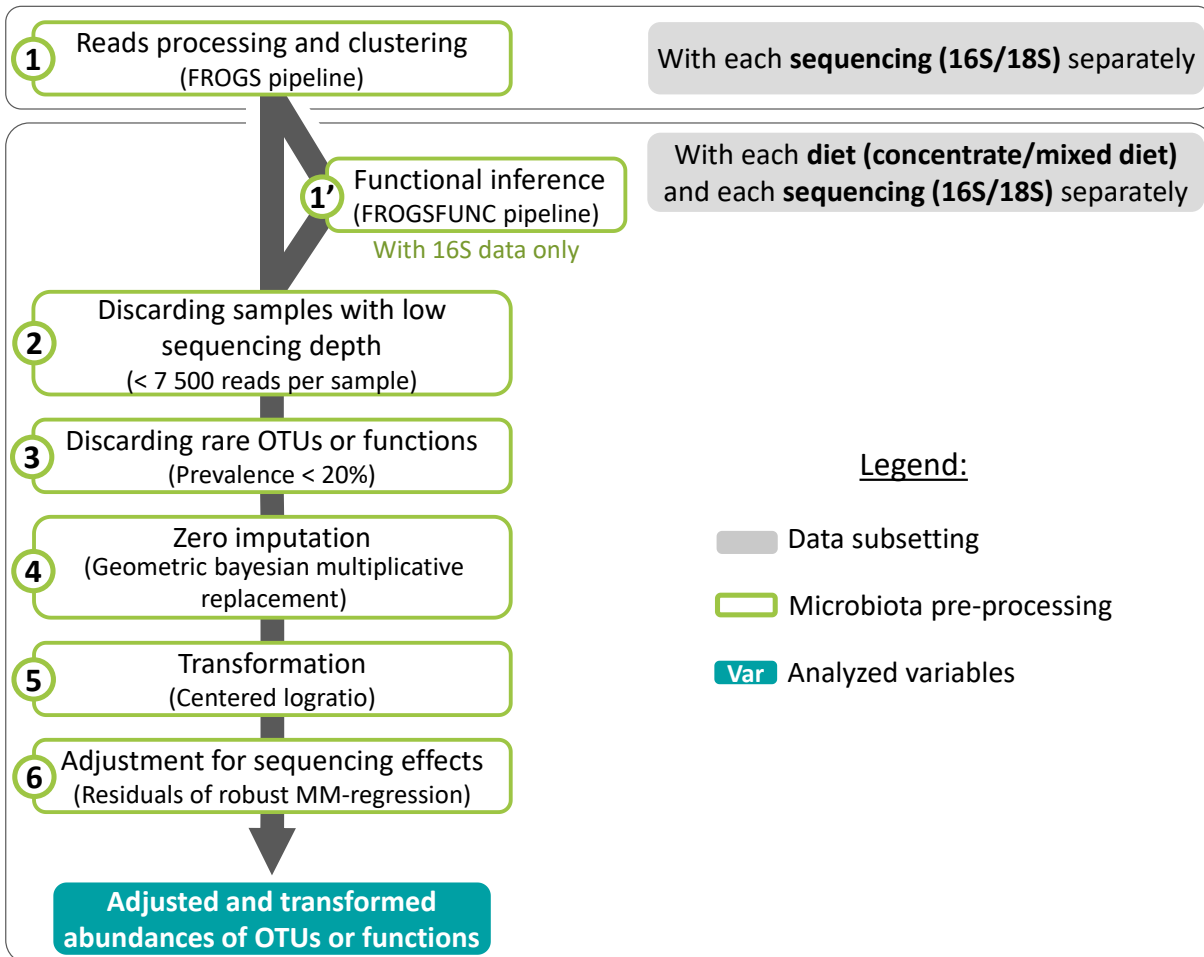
1 Reads processing and clustering
(FROGS pipeline)

With each **sequencing (16S/18S)** separately

With each **diet (concentrate/mixed diet)** and each **sequencing (16S/18S)** separately

1’ Functional inference
(FROGSFUNC pipeline)

With 16S data only

2 Discarding samples with low sequencing depth
(< 7 500 reads per sample)

3 Discarding rare OTUs or functions
(Prevalence < 20%)

4 Zero imputation
(Geometric bayesian multiplicative replacement)

5 Transformation
(Centered logratio)

6 Adjustment for sequencing effects
(Residuals of robust MM-regression)

Adjusted and transformed abundances of OTUs or functions

Legend:

Data subsetting

Microbiota pre-processing

Var Analyzed variables